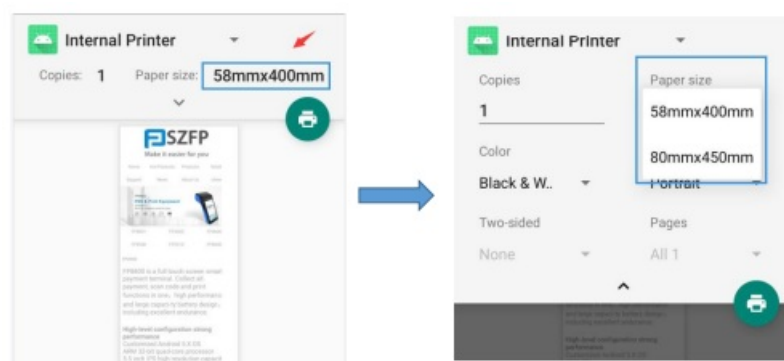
Internal Printer

Copies: 1 Paper size: 58mmx400mm

SZFP

Make it easier for you

Internal Printer

Copies

1

Paper size

58mmx400mm

80mmx450mm

Color

Black & W..

Portrait

Two-sided

None

Pages

All 1